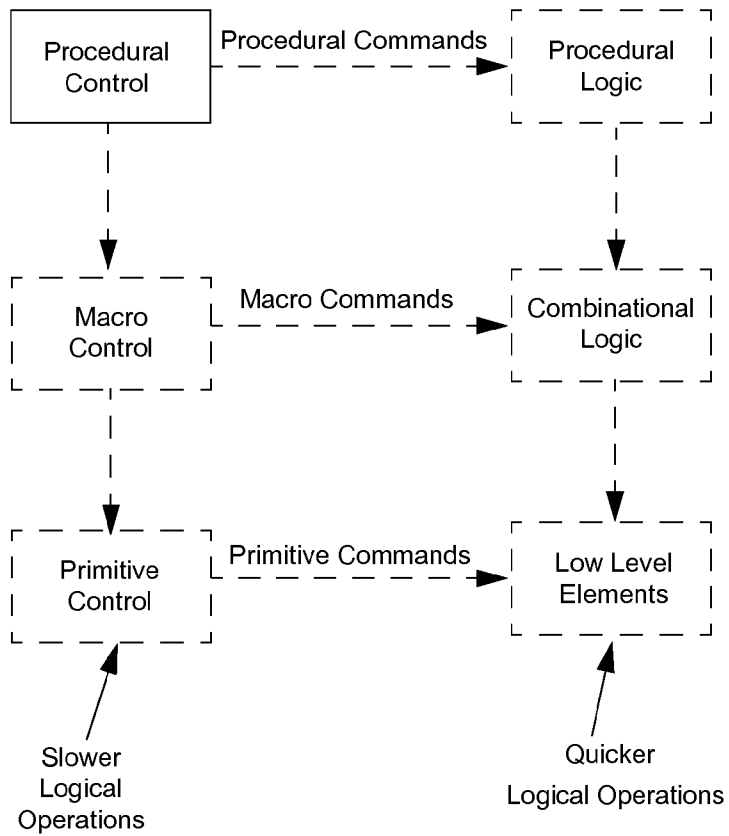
Procedural Control

Procedural Commands

Procedural Logic

Macro Control

Macro Commands

Combinational Logic

Primitive Control

Primitive Commands

Low Level Elements

Slower Logical Operations

Quicker Logical Operations